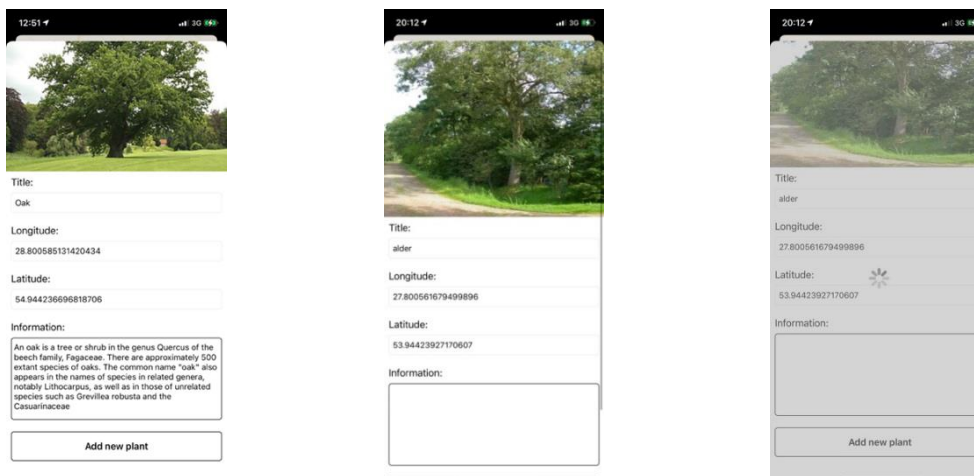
12:51 3G

Title:
Oak

Longitude:
28.800585131420434

Latitude:
54.944236696818706

Information:
An oak is a tree or shrub in the genus Quercus of the beech family, Fagaceae. There are approximately 500 extant species of oaks. The common name "oak" also appears in the names of species in related genera, notably Lithocarpus, as well as in those of unrelated species such as Grevillea robusta and the Casuarinaceae

Add new plant

20:12 3G

Title:
alder

Longitude:
27.800561679499896

Latitude:
53.94423927170607

Information:

20:12 3G

Title:
alder

Longitude:
27.800561679499896

Latitude:
53.94423927170607

Information:

Add new plant